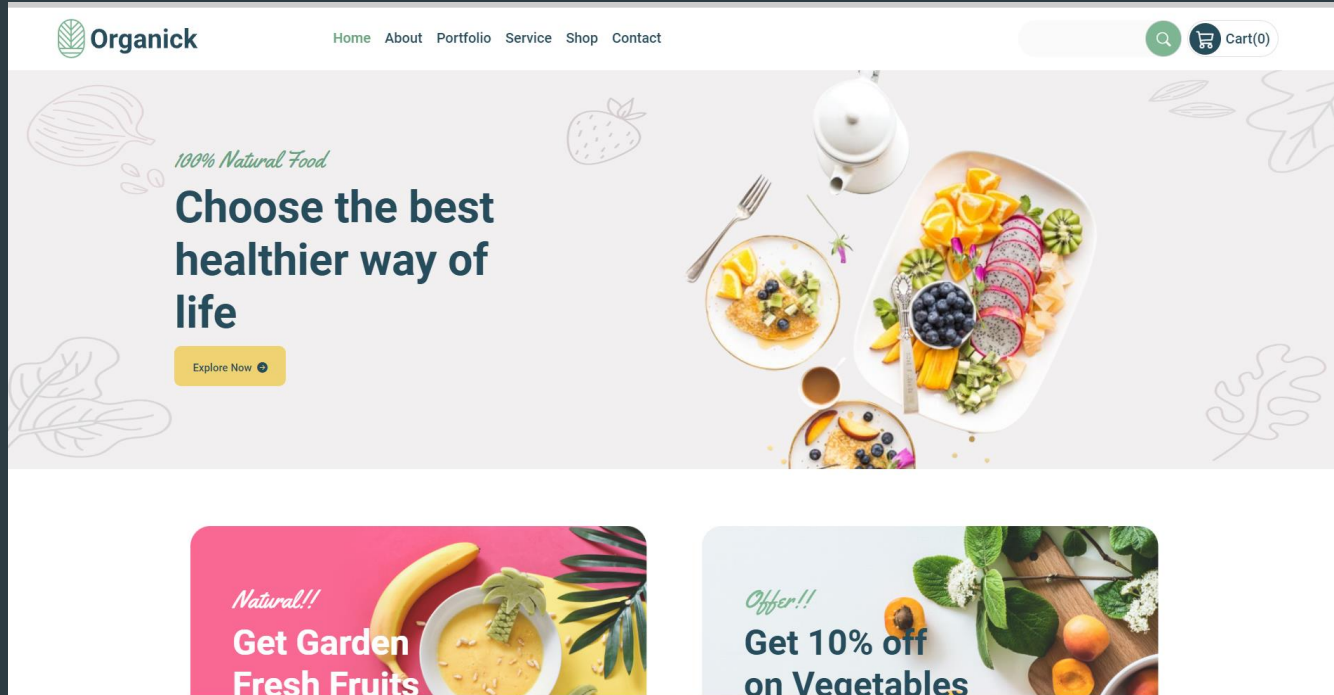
Organick

Home About Portfolio Service Shop Contact

Cart(0)

100% Natural Food

Choose the best healthier way of life

Explore Now

Natural!!

Get Garden Fresh Fruits

Offer!!

Get 10% off on Vegetables